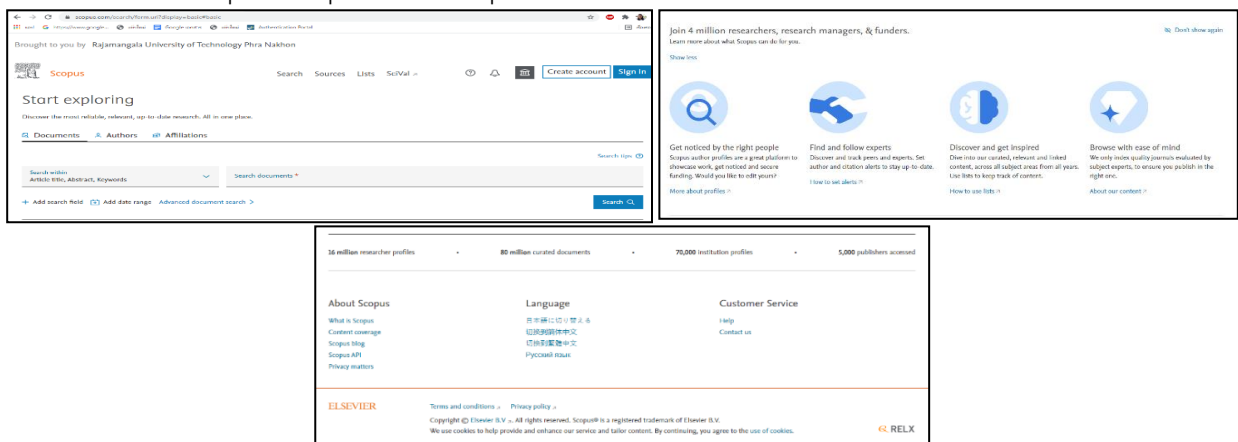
scopus.com/search/form.uri?display=basic#basic

Brought to you by Rajamangala University of Technology Phra Nakhon

Scopus

Search Sources Lists SciVal

Create account Sign in

Start exploring

Discover the most reliable, relevant, up-to-date research. All in one place.

Documents Authors Affiliations

Search tips

Search within
Article title, Abstract, Keywords

Search documents *

+ Add search field Add date range Advanced document search >

Search

Join 4 million researchers, research managers, & funders.

Learn more about what Scopus can do for you.

Show less

Don't show again

Get noticed by the right people
Scopus author profiles are a great platform to showcase work, get noticed and secure funding. Would you like to edit yours?
More about profiles

Find and follow experts
Discover and track peers and experts. Set author and citation alerts to stay up-to-date.
How to set alerts

Discover and get inspired
Dive into our curated, relevant and linked content, across all subject areas from all years. Use lists to keep track of content.
How to use lists

Browse with ease of mind
We only index quality journals evaluated by subject experts, to ensure you publish in the right one.
About our content

16 million researcher profiles • 80 million curated documents • 70,000 institution profiles • 5,000 publishers accessed

About Scopus
What is Scopus
Content coverage
Scopus blog
Scopus API
Privacy matters

Language
日本語に切り替える
切换到简体中文
切換到繁體中文
Русский язык

Customer Service
Help
Contact us

ELSEVIER

Terms and conditions Privacy policy

Copyright © Elsevier B.V. All rights reserved. Scopus® is a registered trademark of Elsevier B.V.
We use cookies to help provide and enhance our service and tailor content. By continuing, you agree to the use of cookies.

RELX